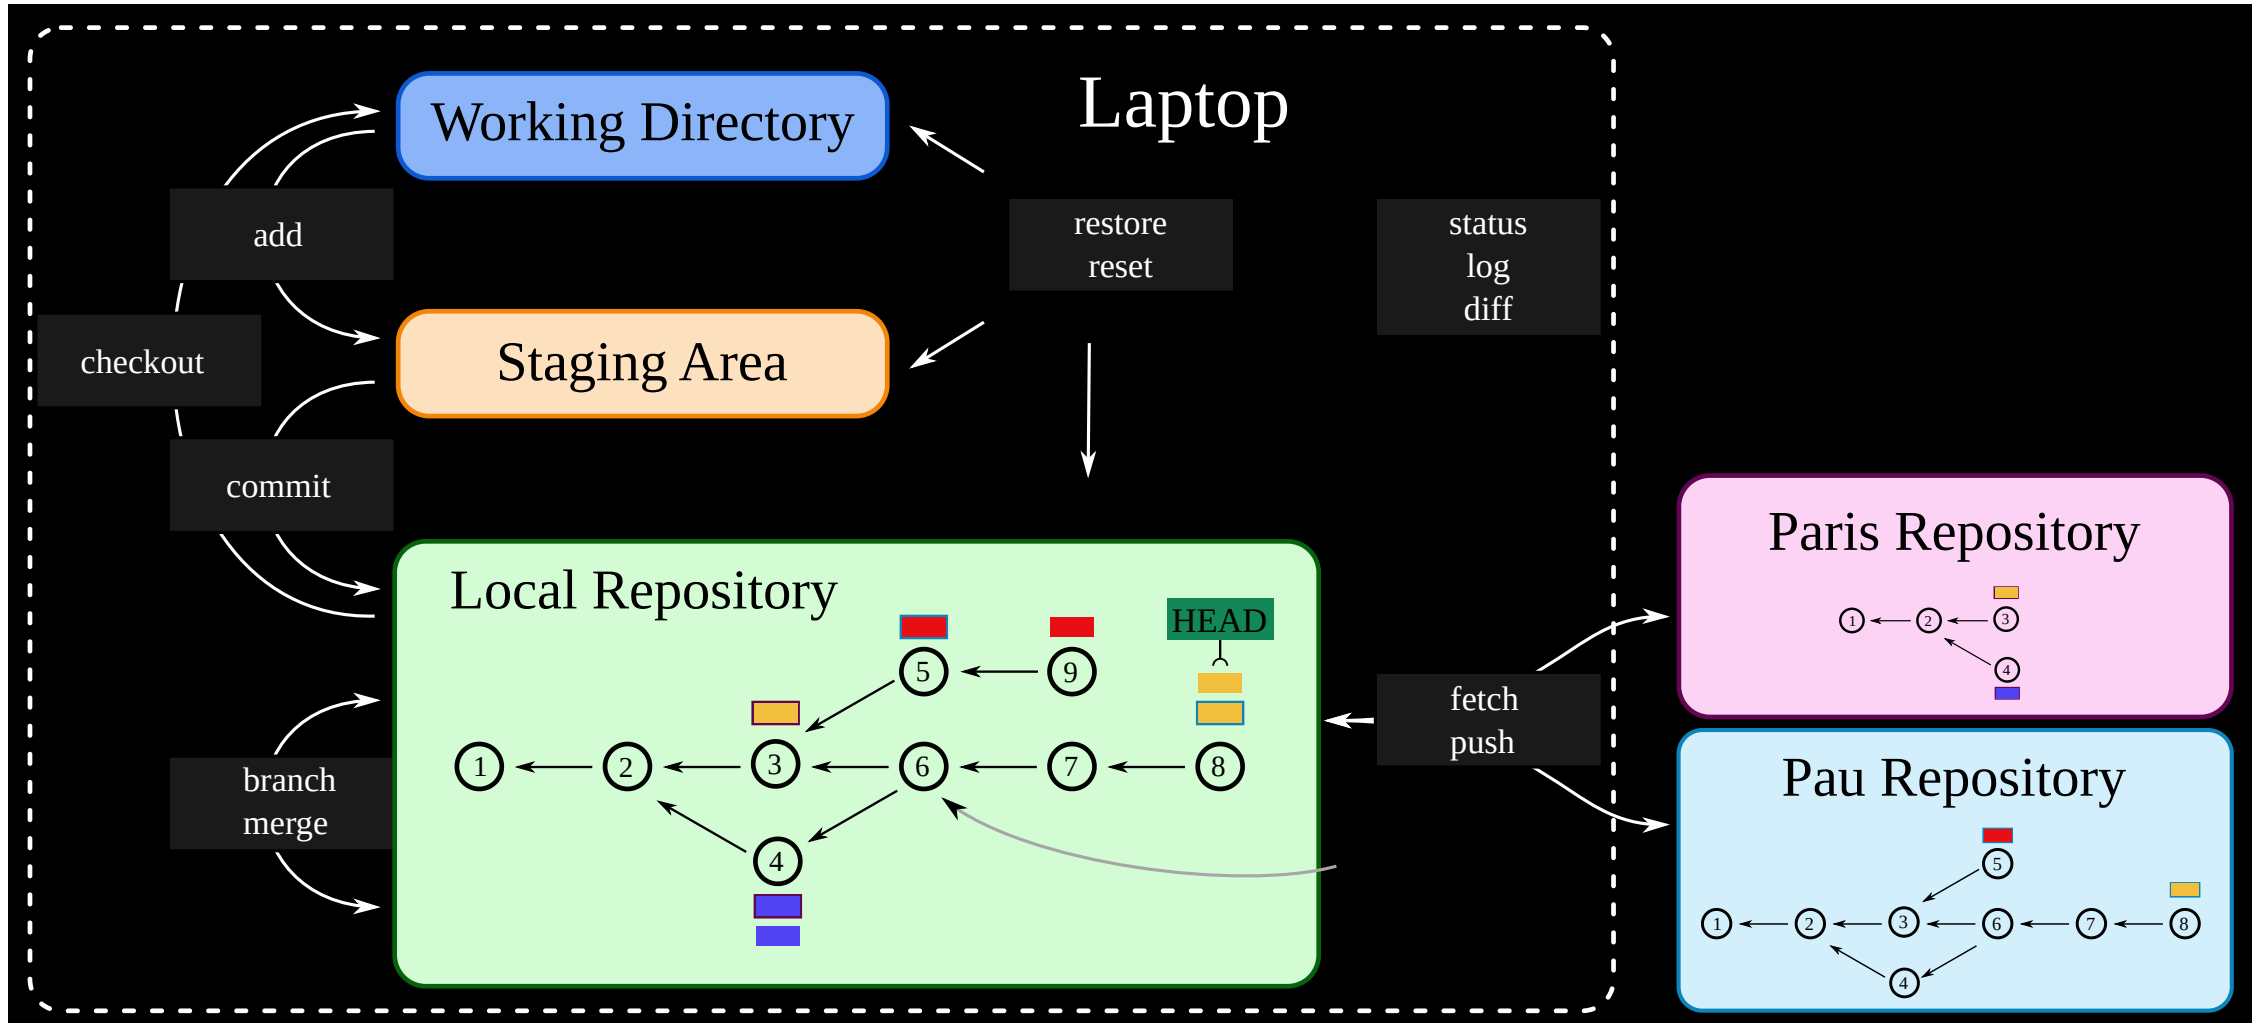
Laptop

Working Directory

add

restore
reset

status
log
diff

checkout

Staging Area

commit

Local Repository

HEAD

5 9

3

1 2 3 6 7 8

4

branch
merge

fetch
push

Paris Repository

1 2 3
4

Pau Repository

5
1 2 3 6 7 8
4